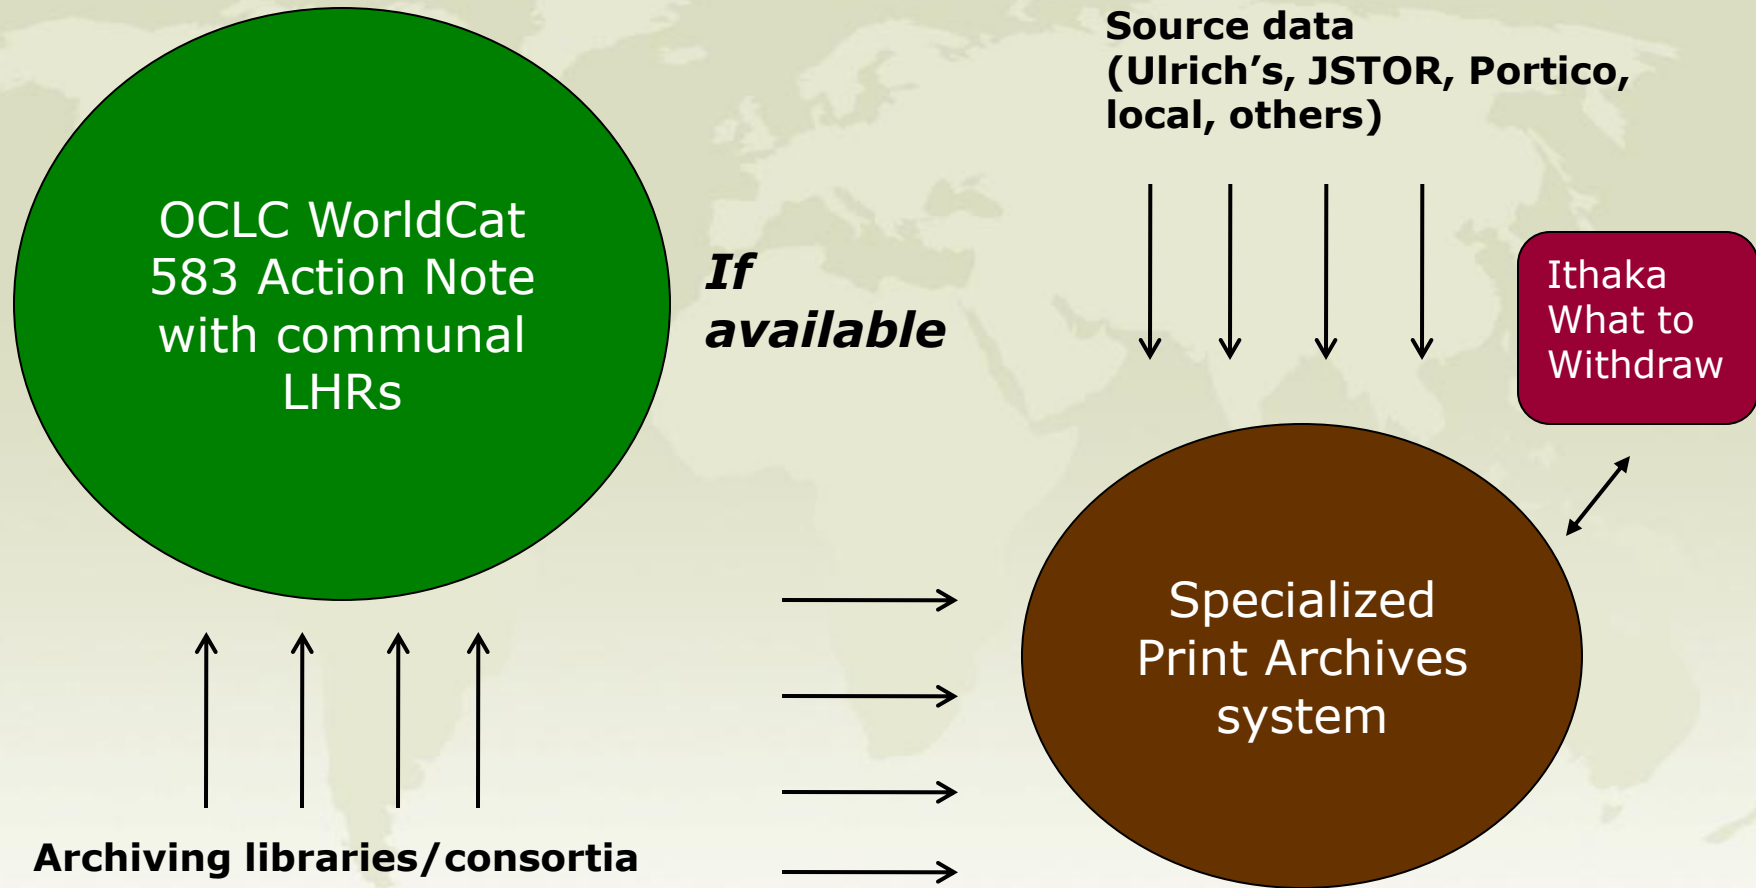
OCLC WorldCat 583 Action Note with communal LHRs

If available

Source data (Ulrich's, JSTOR, Portico, local, others)

Ithaka What to Withdraw

Specialized Print Archives system

Archiving libraries/consortia